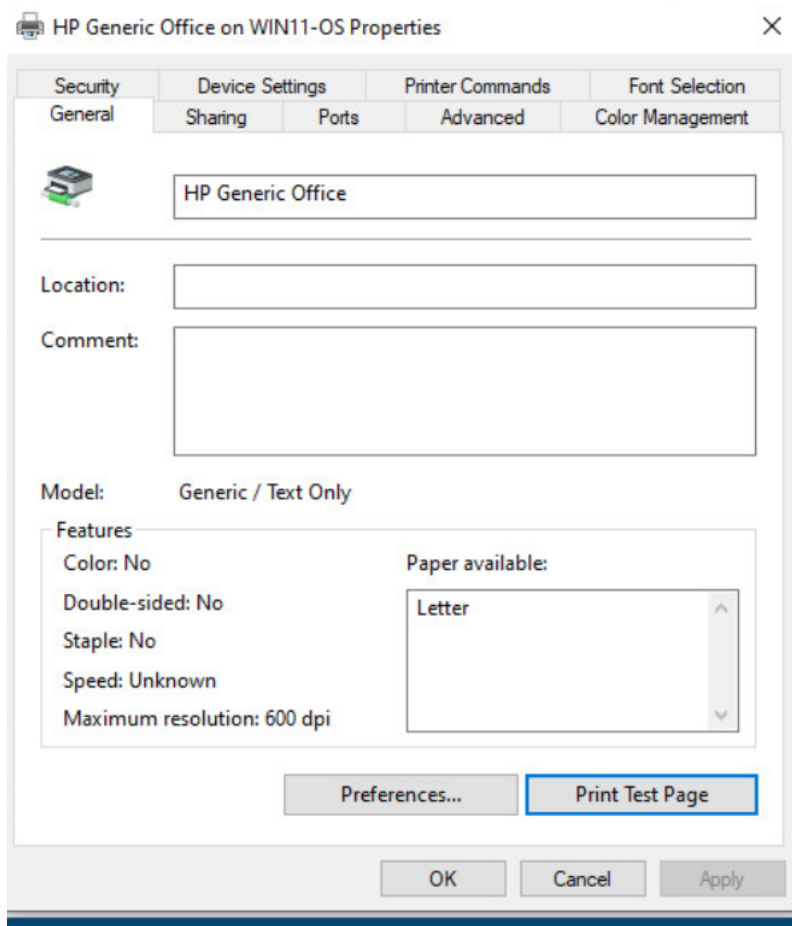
HP Generic Office on WIN11-OS Properties

×

Security
Device Settings
Printer Commands
Font Selection
General
Sharing
Ports
Advanced
Color Management

HP Generic Office

Location:

Comment:

Model: Generic / Text Only

Features

Color: No

Double-sided: No

Staple: No

Speed: Unknown

Maximum resolution: 600 dpi

Paper available:

Letter

Preferences...

Print Test Page

OK

Cancel

Apply